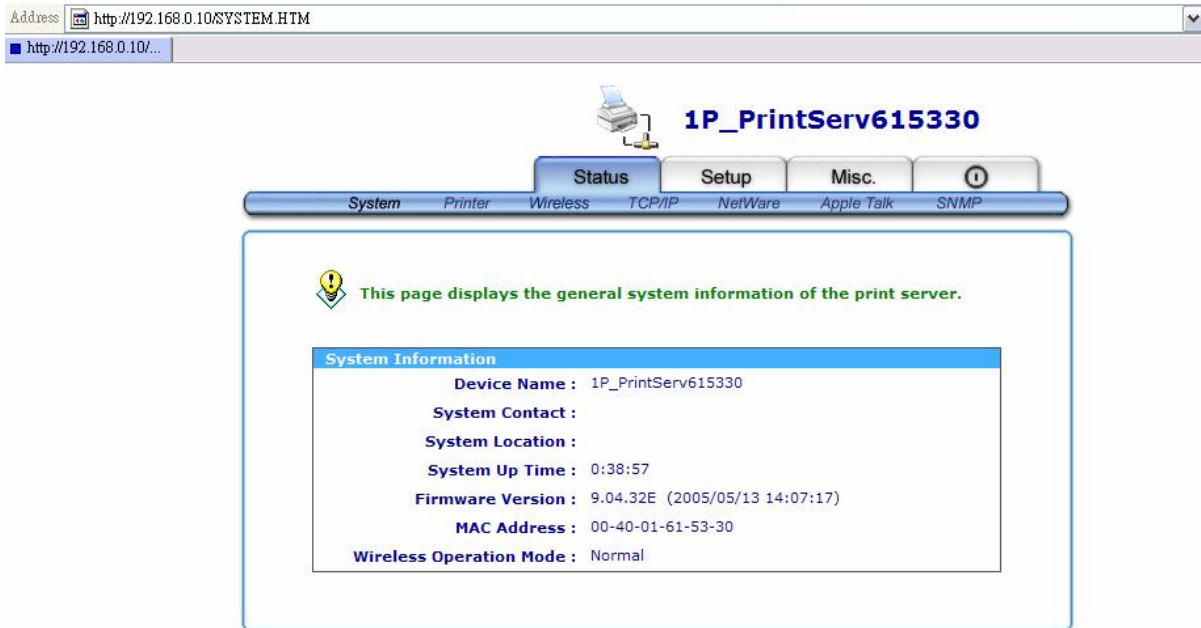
Address http://192.168.0.10/SYSTEM.HTM

http://192.168.0.10/...

1P_PrintServ615330

Status Setup Misc.

System Printer Wireless TCP/IP NetWare Apple Talk SNMP

This page displays the general system information of the print server.

System Information

| | |
|---|---|
| Device Name : | 1P_PrintServ615330 |
| System Contact : | |
| System Location : | |
| System Up Time : | 0:38:57 |
| Firmware Version : | 9.04.32E (2005/05/13 14:07:17) |
| MAC Address : | 00-40-01-61-53-30 |
| Wireless Operation Mode : | Normal |